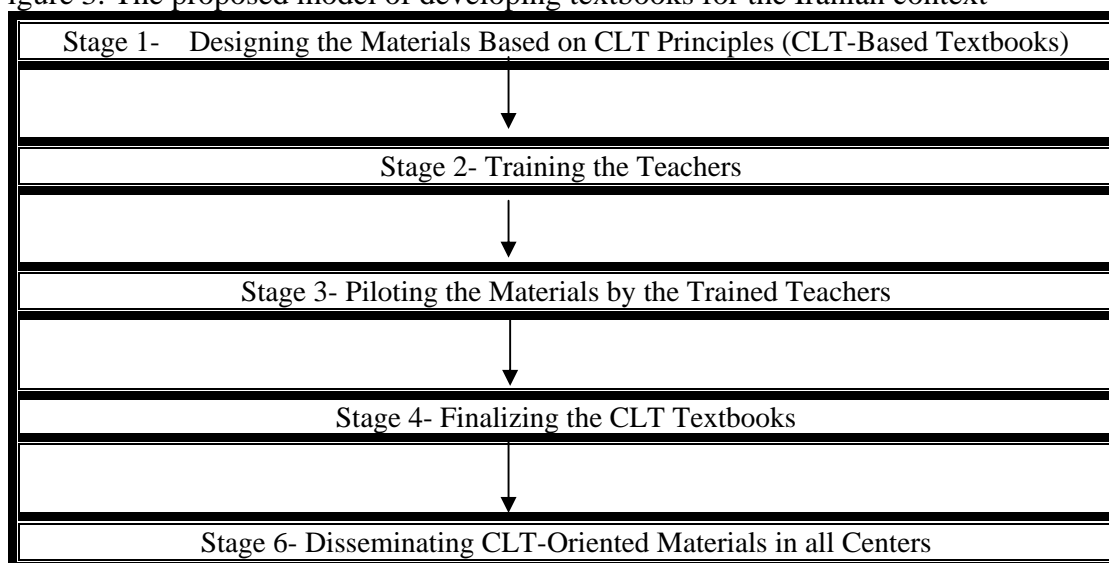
igure 3: The proposed model of developing textbooks for the Iranian context

Stage 1- Designing the Materials Based on CLT Principles (CLT-Based Textbooks)

Stage 2- Training the Teachers

Stage 3- Piloting the Materials by the Trained Teachers

Stage 4- Finalizing the CLT Textbooks

Stage 6- Disseminating CLT-Oriented Materials in all Centers